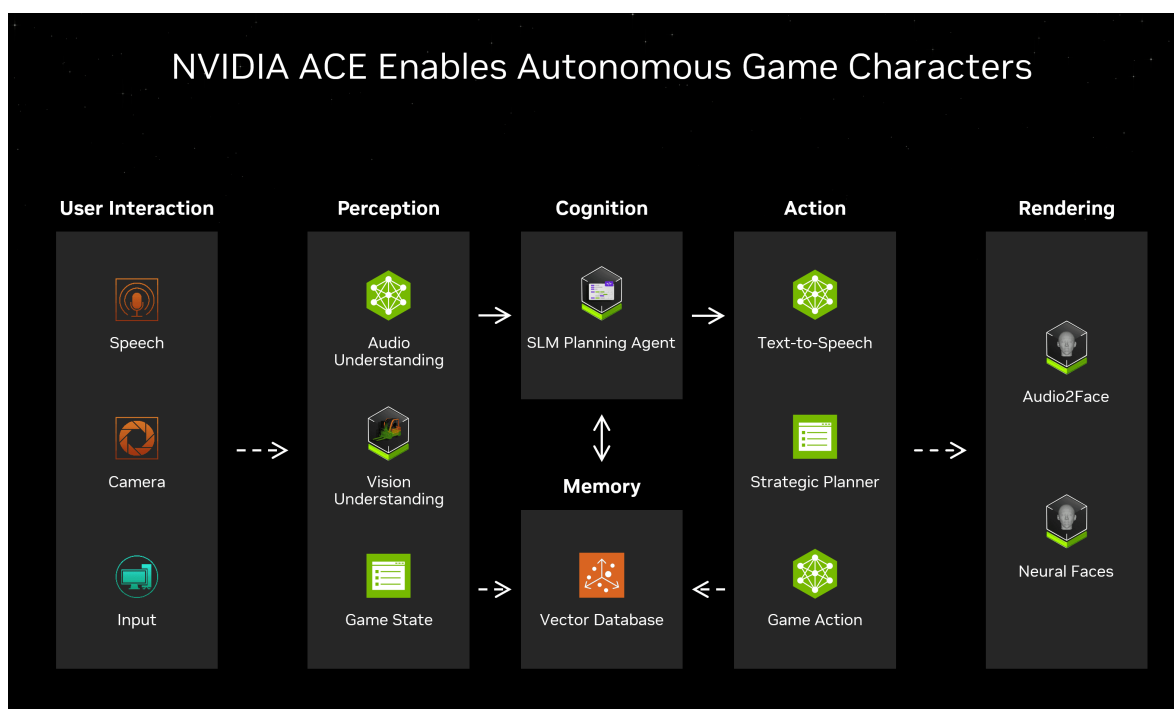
NVIDIA ACE Enables Autonomous Game Characters

User Interaction

Speech

Camera

Input

Perception

Audio Understanding

Vision Understanding

Game State

Cognition

SLM Planning Agent

Memory

Vector Database

Action

Text-to-Speech

Strategic Planner

Game Action

Rendering

Audio2Face

Neural Faces